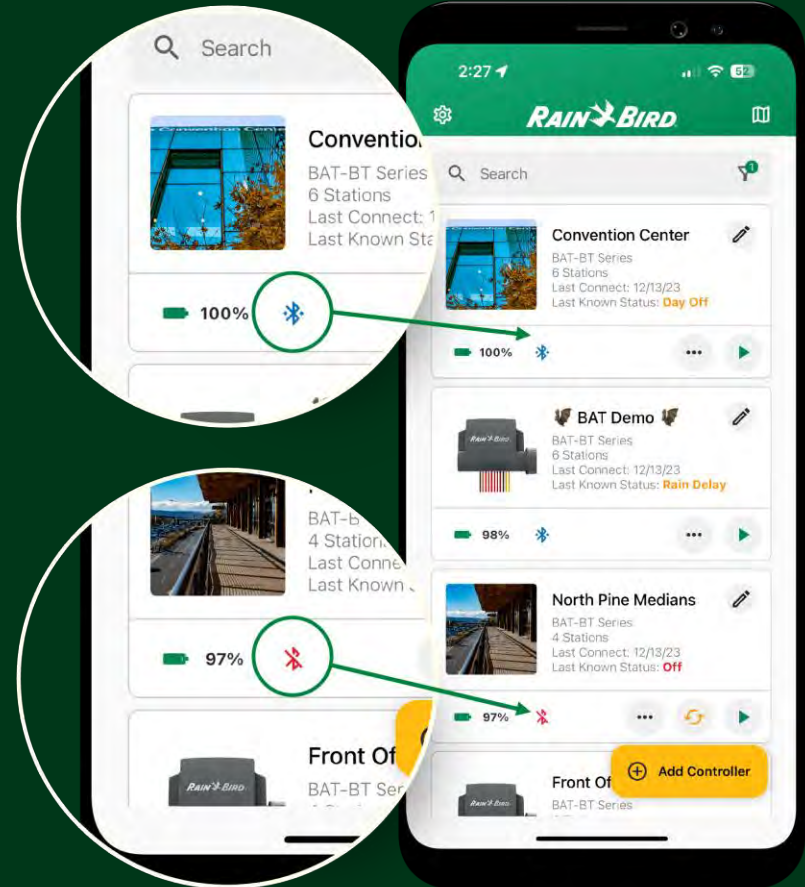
Search

Conventio
BAT-BT Series
6 Stations
Last Connect: 1
Last Known Sta

100%

BAT-B
4 Station
Last Conne
Last Known

97%

Front Of
BAT-BT Ser

2:27

52

RAIN BIRD

Search

1

Convention Center
BAT-BT Series
6 Stations
Last Connect: 12/13/23
Last Known Status: Day Off

100%

BAT Demo
BAT-BT Series
6 Stations
Last Connect: 12/13/23
Last Known Status: Rain Delay

98%

North Pine Medians
BAT-BT Series
4 Stations
Last Connect: 12/13/23
Last Known Status: Off

97%

Front Of
BAT-BT Series

Add Controller